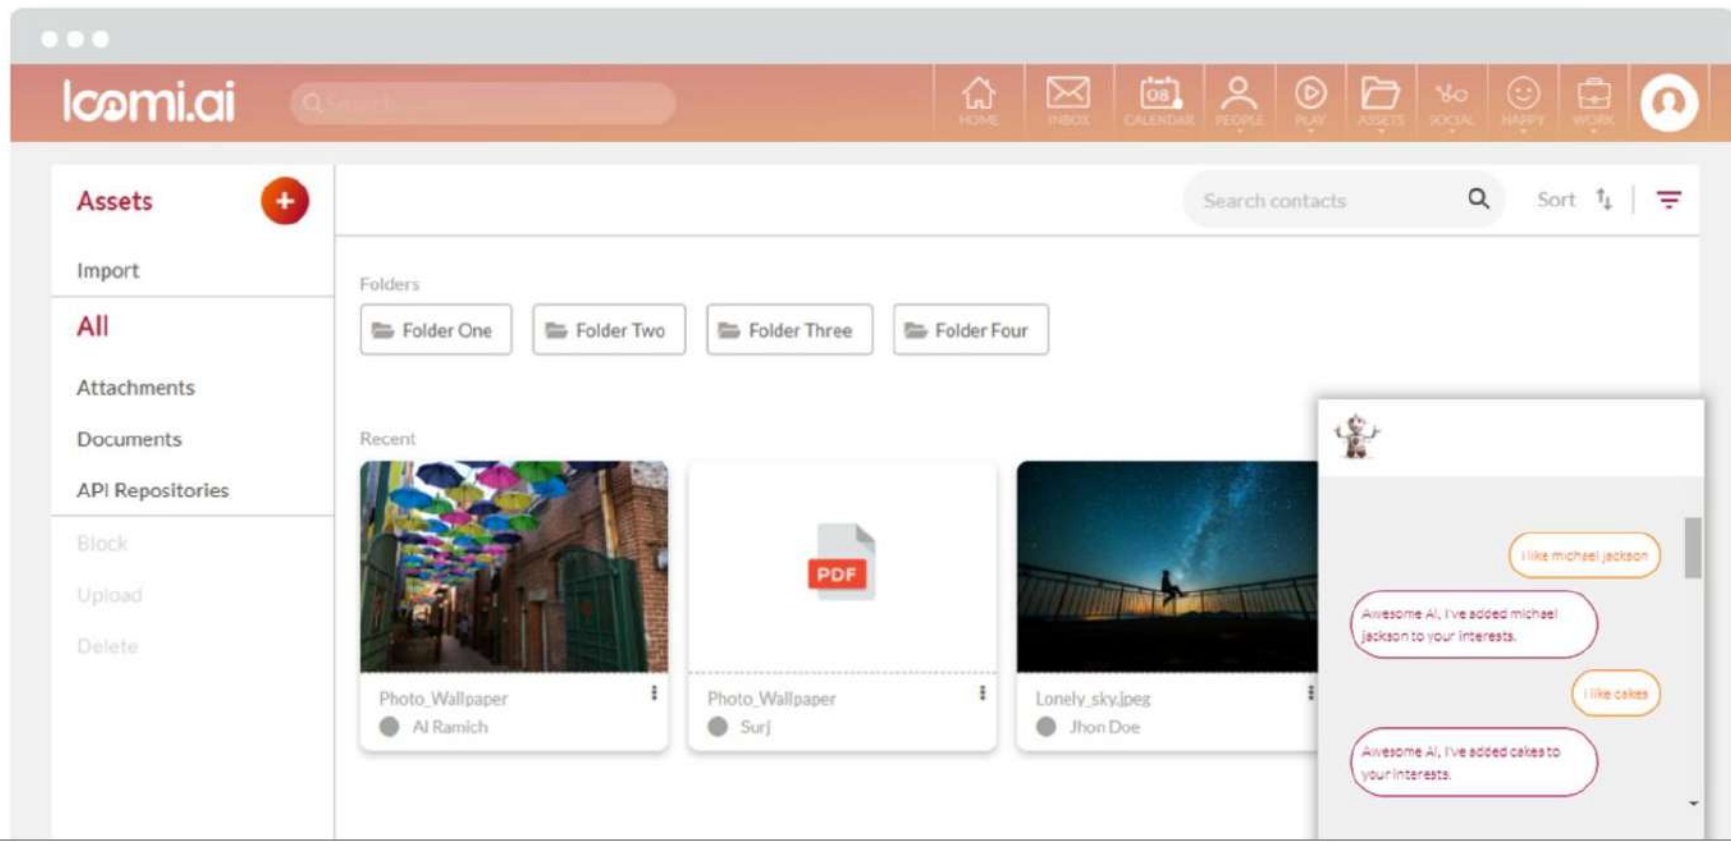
loomi.ai

Search

08

HOME INBOX CALENDAR PEOPLE PLAY ASSETS SOCIAL HAPPY WORK

Assets

Import

All

Attachments

Documents

API Repositories

Block

Upload

Delete

Search contacts

Sort

Folders

Folder One

Folder Two

Folder Three

Folder Four

Recent

PDF

Photo_Wallpaper
Al Ramich

Photo_Wallpaper
Surj

Lonely_sky.jpeg
Jhon Doe

I like michael jackson

Awesome Al, I've added michael jackson to your interests.

I like cakes

Awesome Al, I've added cakes to your interests.